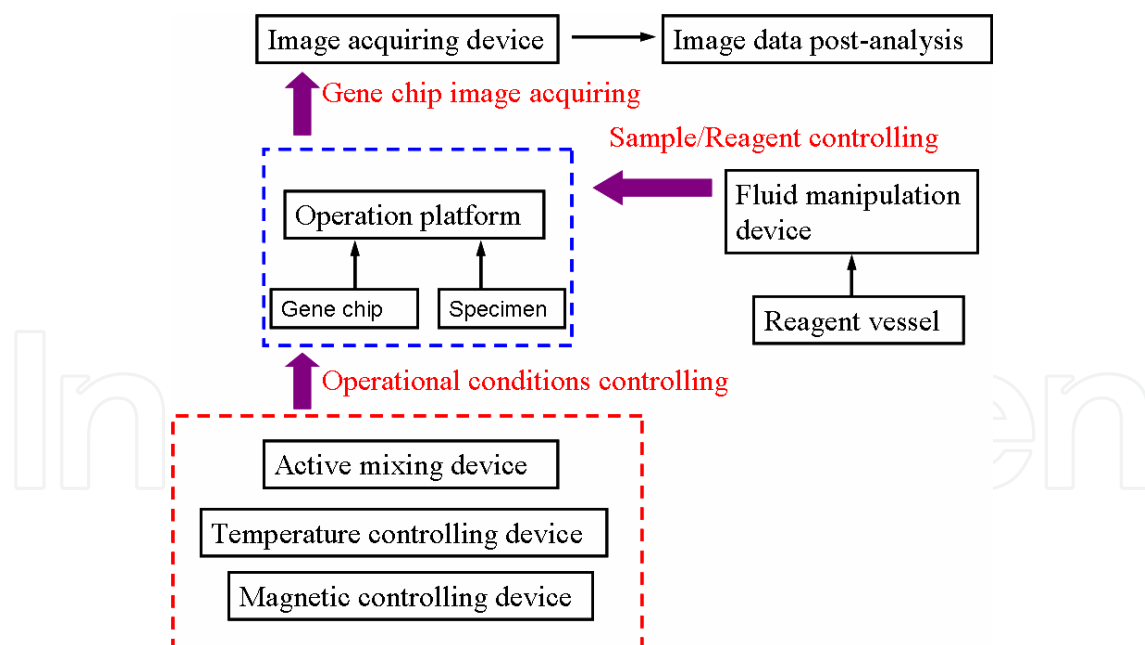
Image acquiring device

Image data post-analysis

Gene chip image acquiring

Sample/Reagent controlling

Operation platform

Fluid manipulation device

Gene chip

Specimen

Reagent vessel

Operational conditions controlling

Active mixing device

Temperature controlling device

Magnetic controlling device